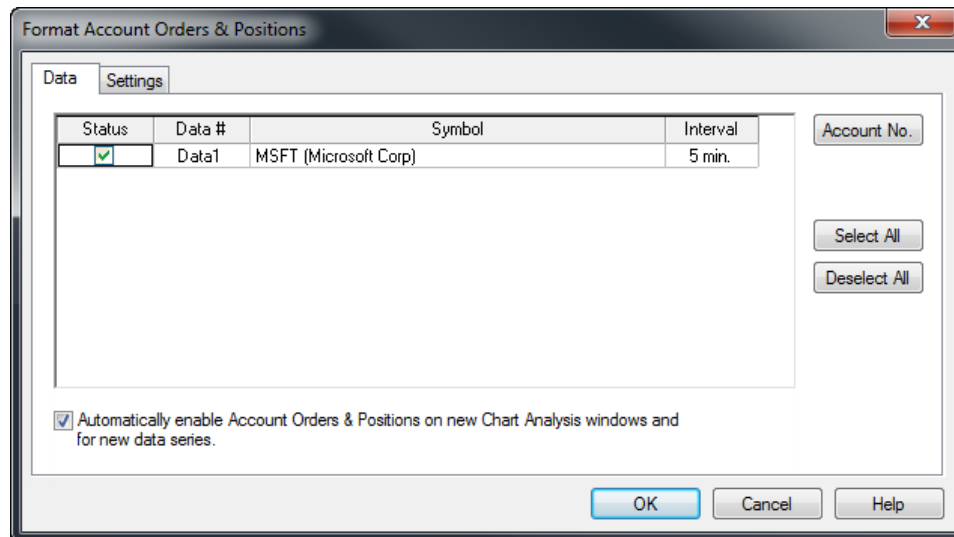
Format Account Orders & Positions

Data
Settings

| Status | Data # | Symbol | Interval |
|---|---|---|---|
| ✓ | Data1 | MSFT (Microsoft Corp) | 5 min. |

Account No.

Select All

Deselect All

Automatically enable Account Orders & Positions on new Chart Analysis windows and for new data series.

OK
Cancel
Help